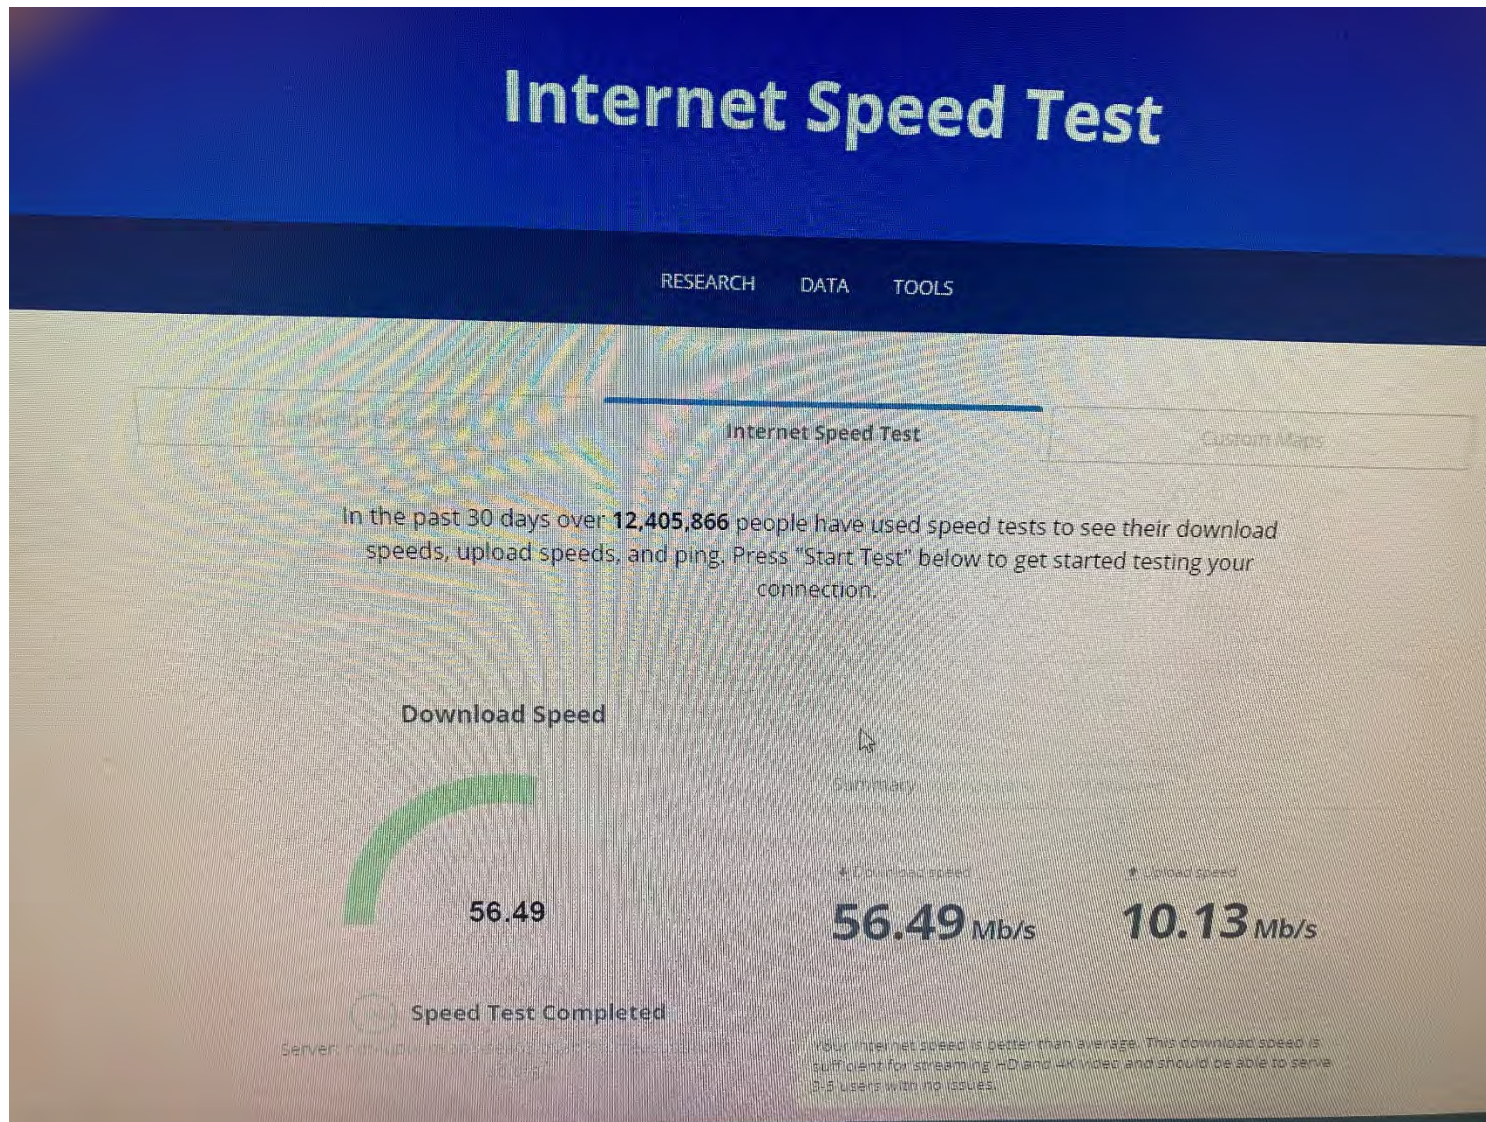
Internet Speed Test

RESEARCH DATA TOOLS

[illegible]

Internet Speed Test

Custom Maps

In the past 30 days over 12,405,866 people have used speed tests to see their download speeds, upload speeds, and ping. Press "Start Test" below to get started testing your connection.

Download Speed

56.49

Summary

Download speed

56.49 Mb/s

Upload speed

10.13 Mb/s

Speed Test Completed

Server: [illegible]

Your internet speed is better than average. This download speed is sufficient for streaming HD and 4K video and should be able to serve 3-5 users with no issues.